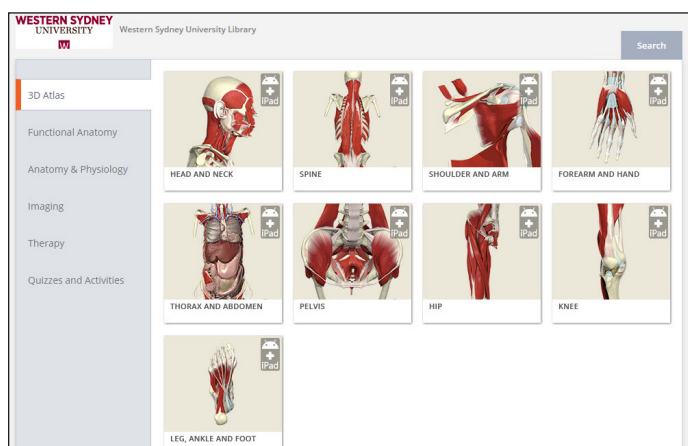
WESTERN SYDNEY UNIVERSITY
W

Western Sydney University Library

Search

3D Atlas
Functional Anatomy
Anatomy & Physiology
Imaging
Therapy
Quizzes and Activities

iPad
HEAD AND NECK

iPad
SPINE

iPad
SHOULDER AND ARM

iPad
FOREARM AND HAND

iPad
THORAX AND ABDOMEN

iPad
PELVIS

iPad
HIP

iPad
KNEE

iPad
LEG, ANKLE AND FOOT